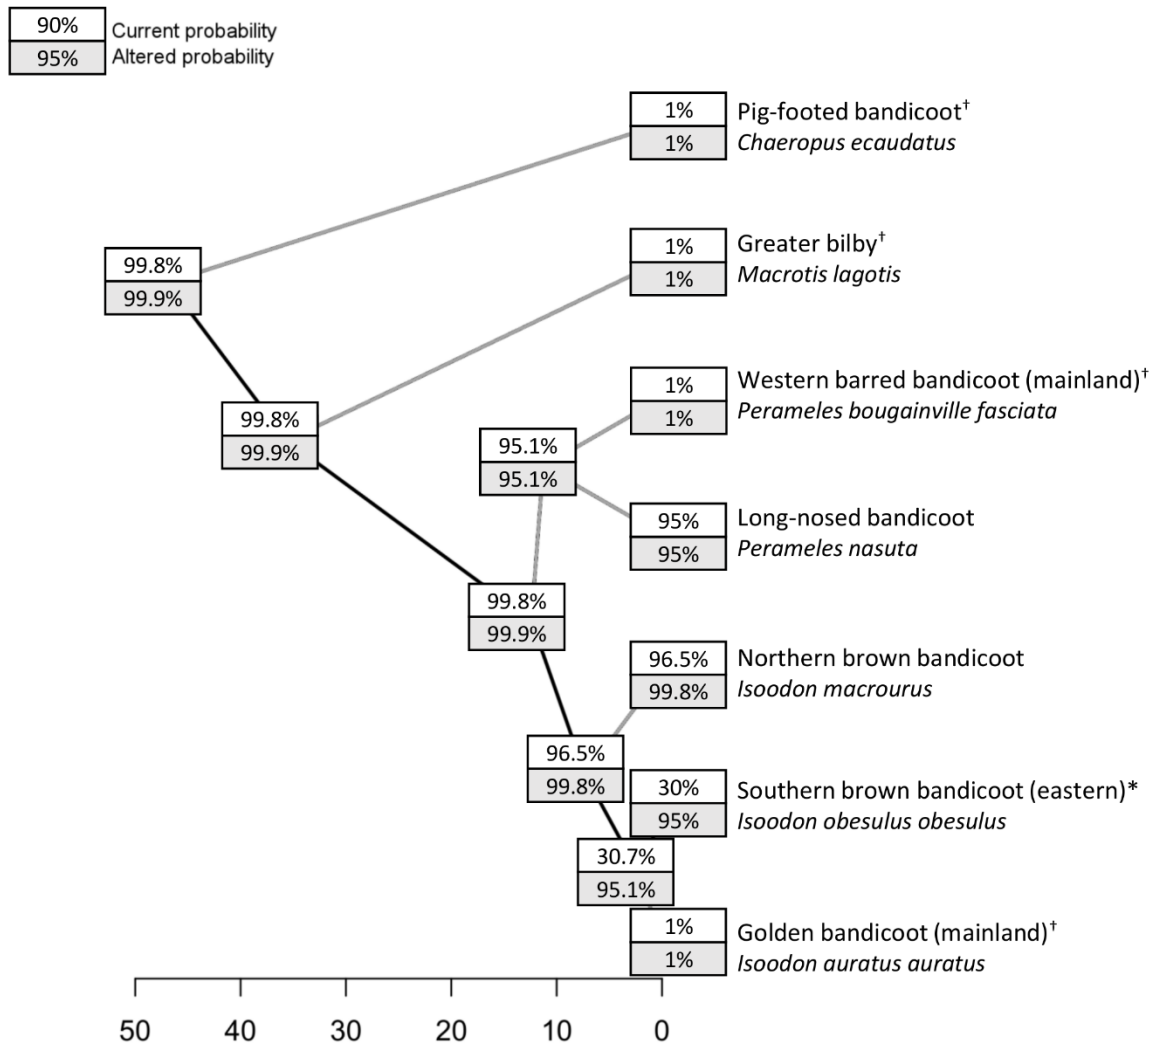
90% Current probability
95% Altered probability

1% Pig-footed bandicoot†
1% *Chaeropus ecaudatus*

99.8%
99.9%

1% Greater bilby†
1% *Macrotis lagotis*

99.8%
99.9%

1% Western barred bandicoot (mainland)†
1% *Perameles bougainville fasciata*

95.1%
95.1%

95% Long-nosed bandicoot
95% *Perameles nasuta*

99.8%
99.9%

96.5% Northern brown bandicoot
99.8% *Isoodon macrourus*

96.5%
99.8%

30% Southern brown bandicoot (eastern)*
95% *Isoodon obesulus obesulus*

30.7%
95.1%

1% Golden bandicoot (mainland)†
1% *Isoodon auratus auratus*

50 40 30 20 10 0